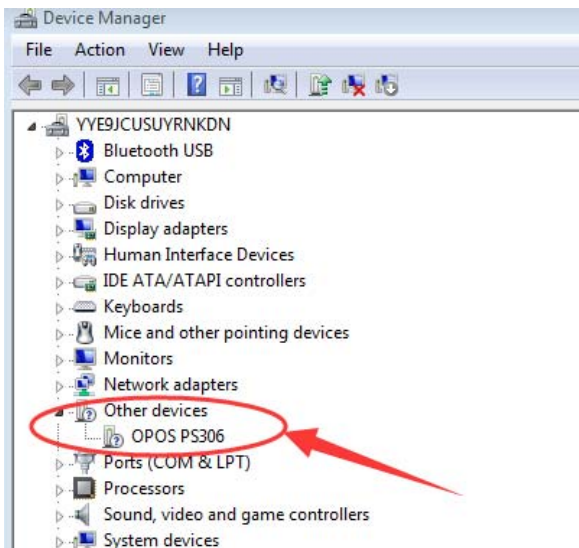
Device Manager

File Action View Help

YYE9JCUSUYRNKDN
Bluetooth USB
Computer
Disk drives
Display adapters
Human Interface Devices
IDE ATA/ATAPI controllers
Keyboards
Mice and other pointing devices
Monitors
Network adapters
Other devices
OPOS PS306
Ports (COM & LPT)
Processors
Sound, video and game controllers
System devices